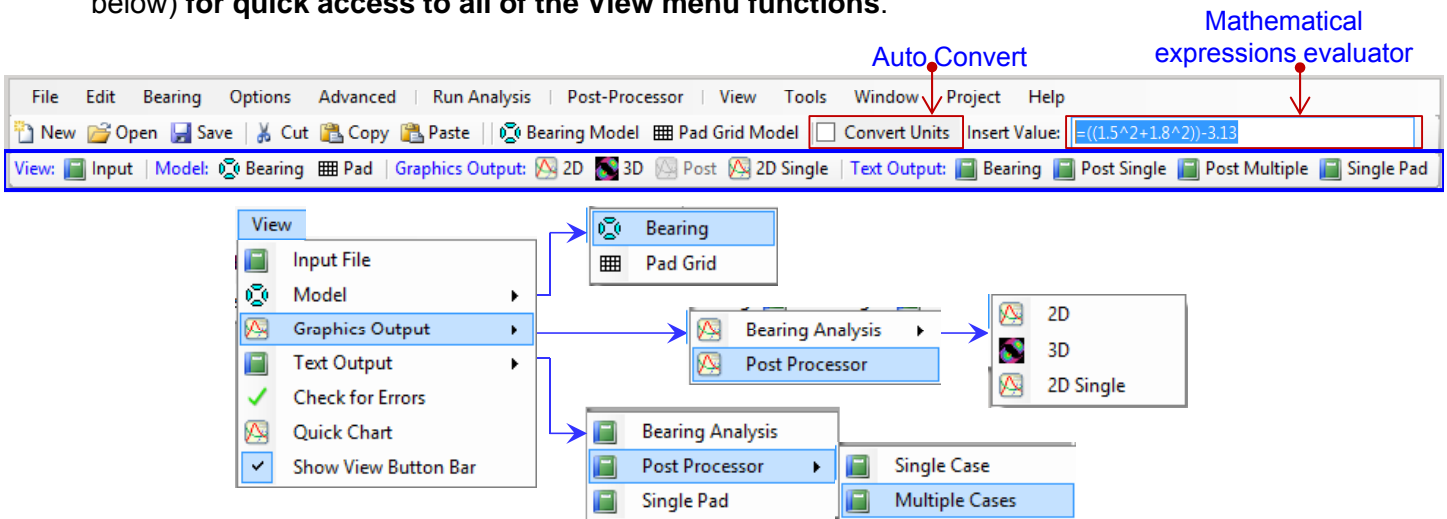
below) **for quick access to all of the View menu functions**.

Auto Convert

Mathematical expressions evaluator

File Edit Bearing Options Advanced Run Analysis Post-Processor View Tools Window Project Help

New Open Save Cut Copy Paste Bearing Model Pad Grid Model Convert Units Insert Value: =((1.5^2+1.8^2))-3.13

View: Input Model: Bearing Pad Graphics Output: 2D 3D Post 2D Single Text Output: Bearing Post Single Post Multiple Single Pad

View
Input File
Model
Graphics Output
Text Output
Check for Errors
Quick Chart
Show View Button Bar

Bearing
Pad Grid

Bearing Analysis
Post Processor

2D
3D
2D Single

Bearing Analysis
Post Processor
Single Pad

Single Case
Multiple Cases